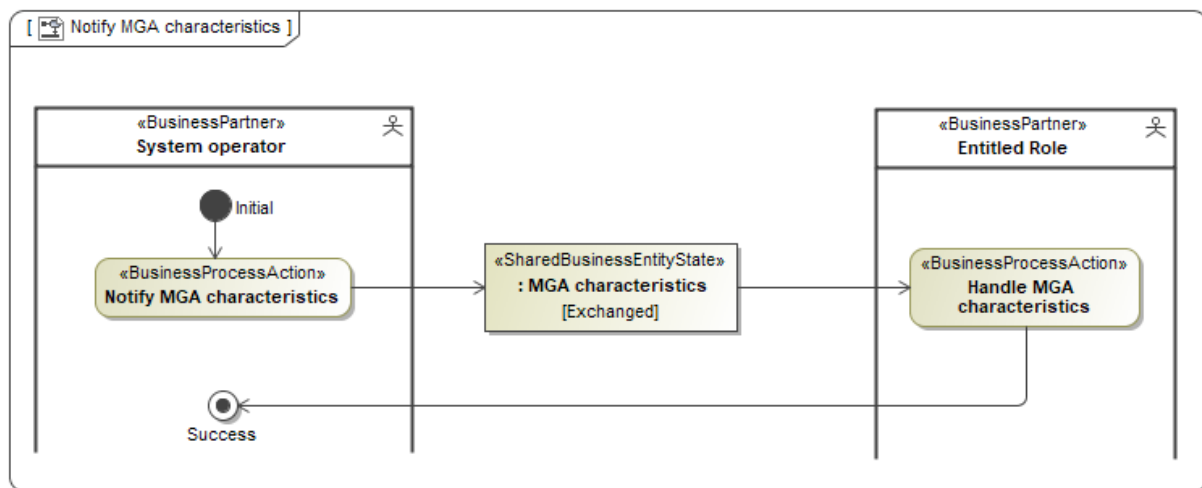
[ Notify MGA characteristics ]

«BusinessPartner»
System operator

«BusinessPartner»
Entitled Role

Initial

«BusinessProcessAction»
Notify MGA characteristics

«SharedBusinessEntityState»
: MGA characteristics
[Exchanged]

«BusinessProcessAction»
Handle MGA characteristics

Success